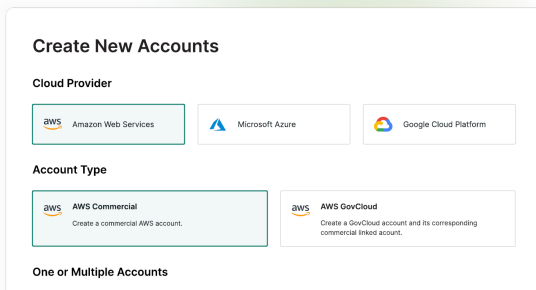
Create New Accounts

Cloud Provider

aws Amazon Web Services

Microsoft Azure

Google Cloud Platform

Account Type

aws AWS Commercial
Create a commercial AWS account.

aws AWS GovCloud
Create a GovCloud account and its corresponding commercial linked account.

One or Multiple Accounts